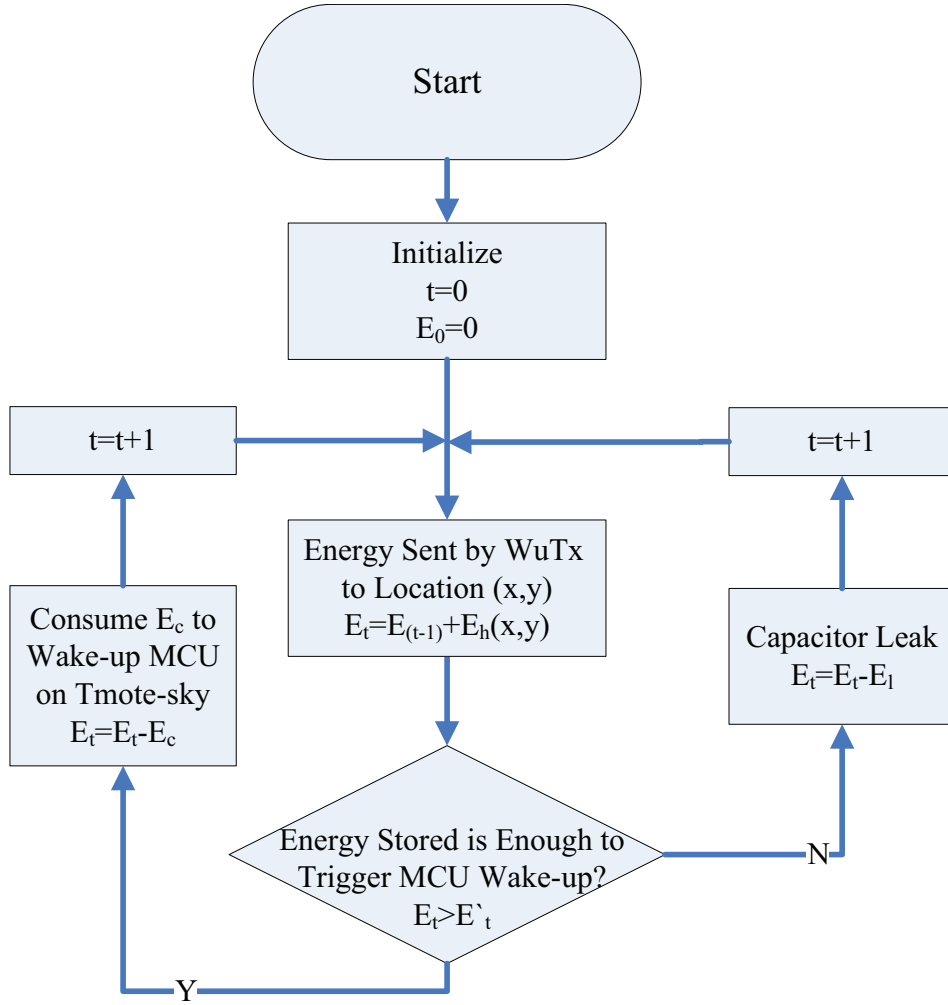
Start

Initialize
t=0
$E_0$=0

t=t+1

t=t+1

Energy Sent by WuTx to Location (x,y)
$E_t=E_{(t-1)}+E_h(x,y)$

Consume $E_c$ to Wake-up MCU on Tmote-sky
$E_t=E_t-E_c$

Capacitor Leak
$E_t=E_t-E_l$

Energy Stored is Enough to Trigger MCU Wake-up?
$E_t>E`_t$

N

Y